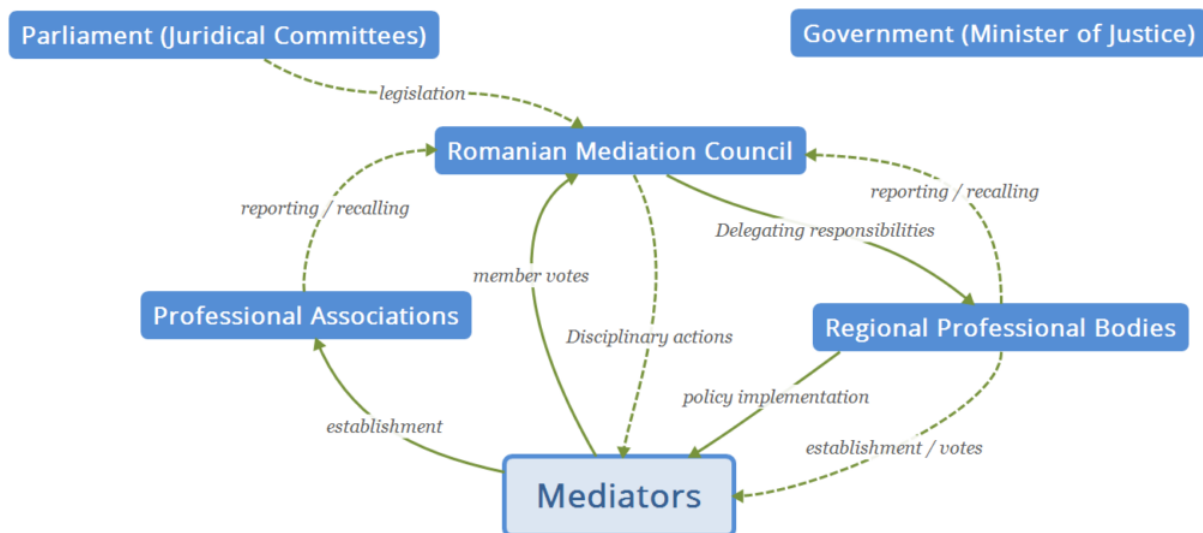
Parliament (Juridical Committees)

Government (Minister of Justice)

legislation

Romanian Mediation Council

reporting / recalling

reporting / recalling

Delegating responsibilities

member votes

Professional Associations

Disciplinary actions

Regional Professional Bodies

policy implementation

establishment

establishment / votes

Mediators